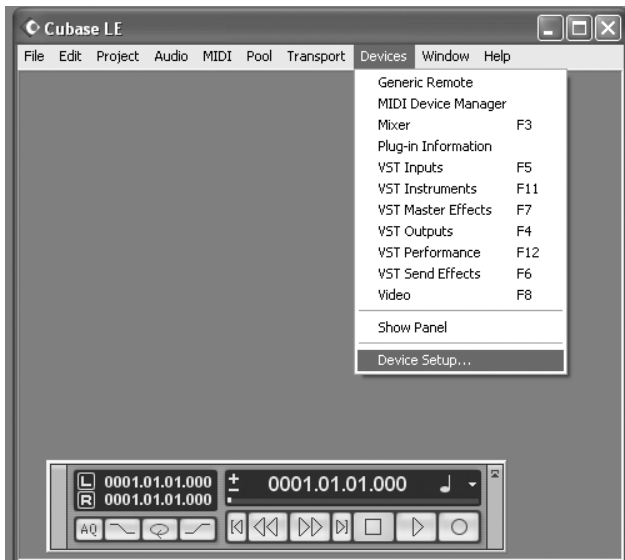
Cubase LE

File Edit Project Audio MIDI Pool Transport Devices Window Help

Generic Remote
MIDI Device Manager
Mixer F3
Plug-in Information
VST Inputs F5
VST Instruments F11
VST Master Effects F7
VST Outputs F4
VST Performance F12
VST Send Effects F6
Video F8
Show Panel
Device Setup...

L 0001.01.01.000
R 0001.01.01.000
0001.01.01.000
AQ